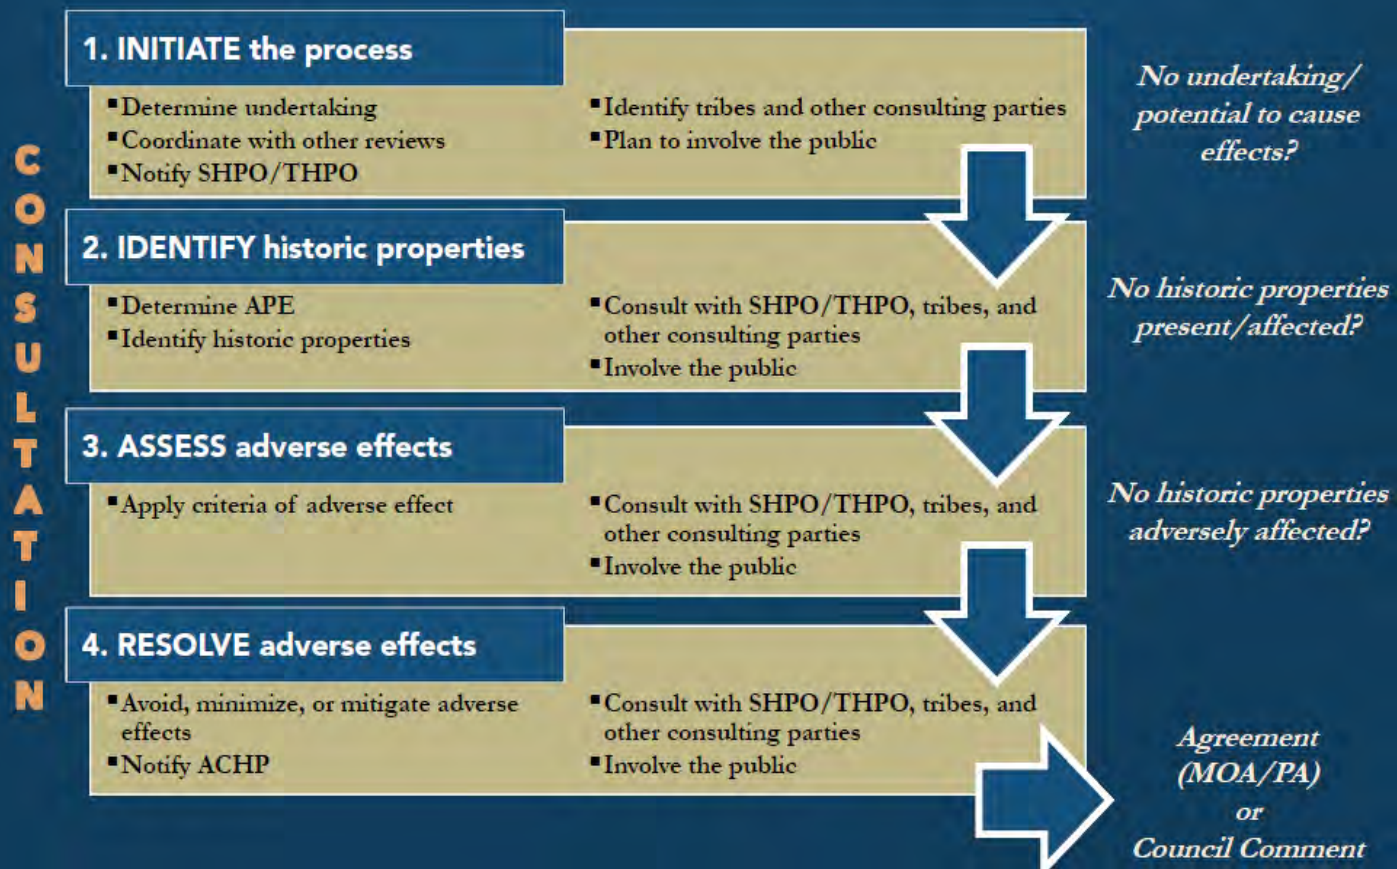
C
O
N
S
U
L
T
A
T
I
O
N

1. INITIATE the process

▪Determine undertaking
▪Coordinate with other reviews
▪Notify SHPO/THPO

▪Identify tribes and other consulting parties
▪Plan to involve the public

No undertaking/ potential to cause effects?

2. IDENTIFY historic properties

▪Determine APE
▪Identify historic properties

▪Consult with SHPO/THPO, tribes, and other consulting parties
▪Involve the public

No historic properties present/affected?

3. ASSESS adverse effects

▪Apply criteria of adverse effect

▪Consult with SHPO/THPO, tribes, and other consulting parties
▪Involve the public

No historic properties adversely affected?

4. RESOLVE adverse effects

▪Avoid, minimize, or mitigate adverse effects
▪Notify ACHP

▪Consult with SHPO/THPO, tribes, and other consulting parties
▪Involve the public

Agreement (MOA/PA) or Council Comment